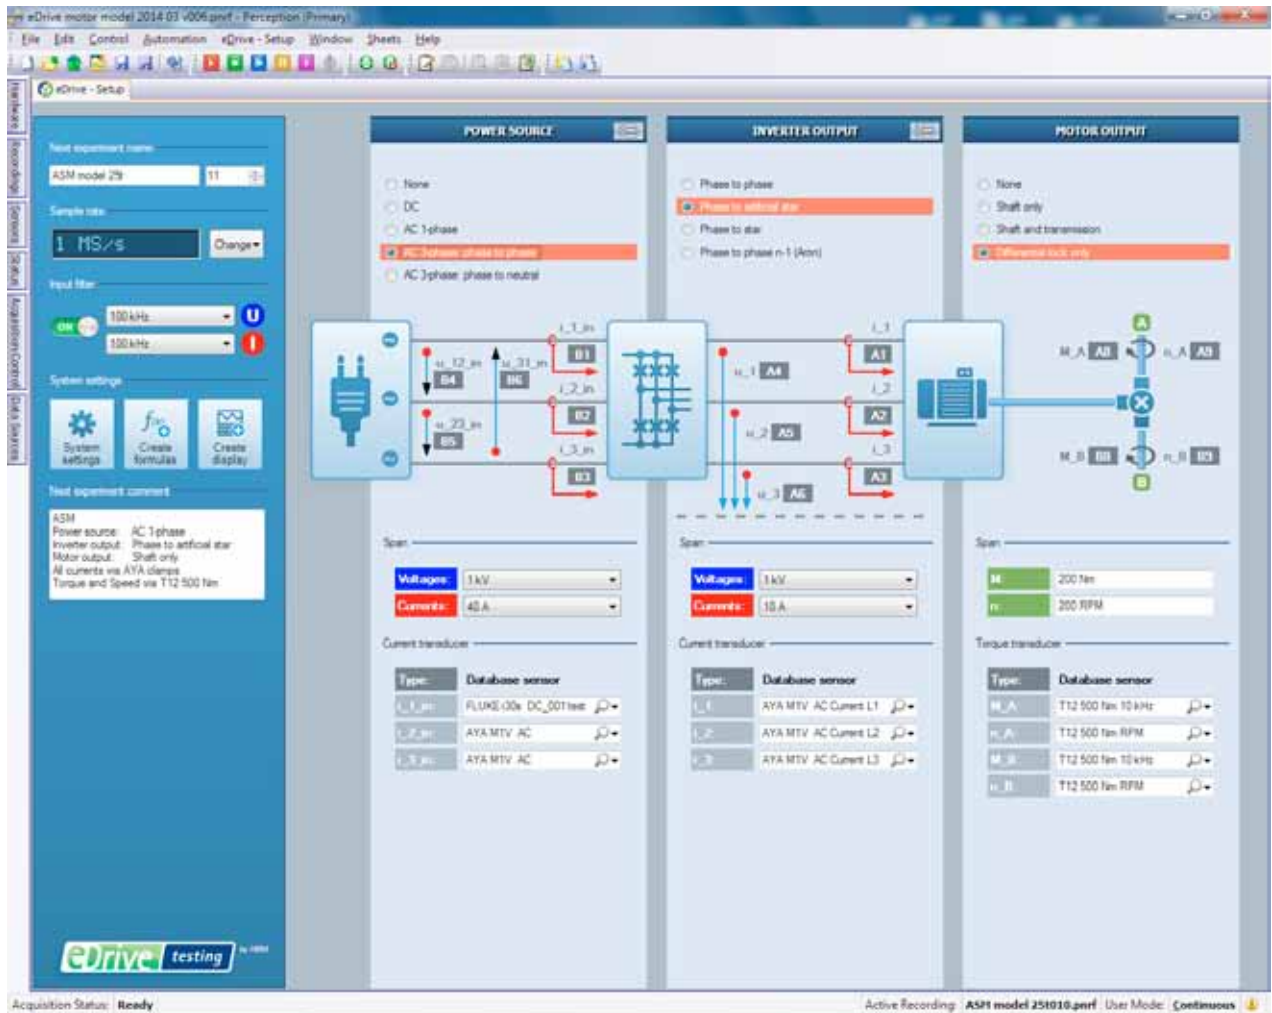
eDrive motor model 2014 03 v006.pnrf - Perception (Primary)
File Edit Control Automation eDrive - Setup Window Sheets Help

Hardware Recording Sensors Status Acquisition Control Data Sources

eDrive - Setup

Next experiment name
ASM model 25 11
Sample rate
1 MS/s Change
Input filter
ON 100 kHz
100 kHz
System settings
System settings
Create formulas
Create display
Next experiment comment
ASM
Power source: AC 1-phase
Inverter output: Phase to artificial star
Motor output: Shaft only
All currents via AYA clamps
Torque and Speed via T12 500 Nm

eDrive testing

POWER SOURCE
None
DC
AC 1-phase
AC 3-phase: phase to phase
AC 3-phase: phase to neutral

INVERTER OUTPUT
Phase to phase
Phase to artificial star
Phase to star
Phase to phase n-1 (Aron)

MOTOR OUTPUT
None
Shaft only
Shaft and transmission
Differential lock only

i_1_in B1
u_12_in B4
u_31_in B6
i_2_in B2
u_23_in B5
i_3_in B3

i_1 A1
u_1 A4
i_2 A2
u_2 A5
i_3 A3
u_3 A6

M_A A8
n_A A9
M_B B8
n_B B9
A
B

Span
Voltages: 1 kV
Currents: 40 A
Current transducer
| Type | Database sensor |
|---|---|
| i_1_in | FLUKE i30s DC_001test |
| i_2_in | AYA M1V AC |
| i_3_in | AYA M1V AC |

Span
Voltages: 1 kV
Currents: 10 A
Current transducer
| Type | Database sensor |
|---|---|
| i_1 | AYA M1V AC Current L1 |
| i_2 | AYA M1V AC Current L2 |
| i_3 | AYA M1V AC Current L3 |

Span
M 200 Nm
n 200 RPM
Torque transducer
| Type | Database sensor |
|---|---|
| M_A | T12 500 Nm 10 kHz |
| n_A | T12 500 Nm RPM |
| M_B | T12 500 Nm 10 kHz |
| n_B | T12 500 Nm RPM |

Acquisition Status: Ready
Active Recording: ASM model 25t010.pnrf User Mode: Continuous